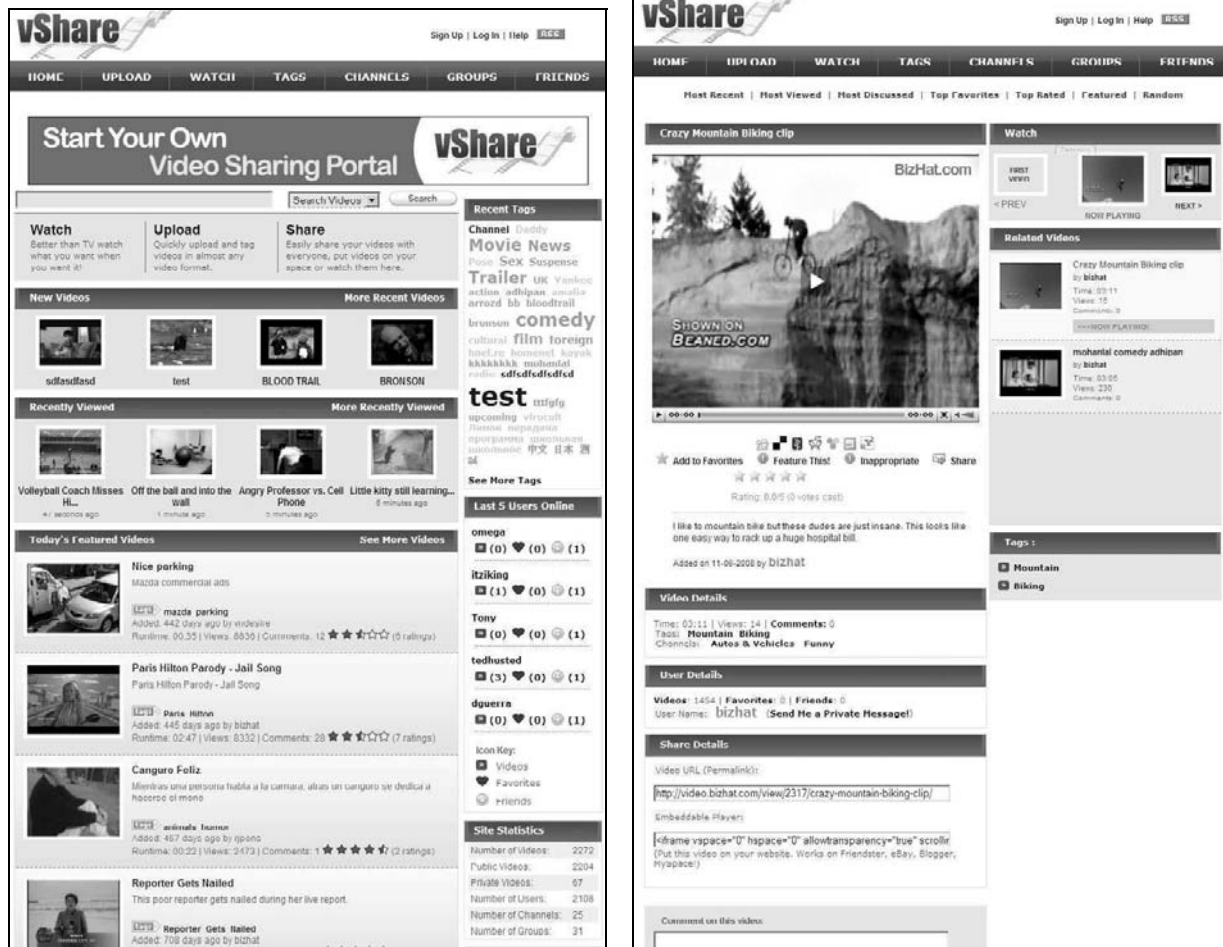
vShare

Sign Up | Log In | Help RSS

HOME UPLOAD WATCH TAGS CHANNELS GROUPS FRIENDS

Start Your Own Video Sharing Portal vShare

Search Videos Search

Watch
Better than TV watch what you want when you want it!

Upload
Quickly upload and tag videos in almost any video format.

Share
Easily share your videos with everyone, put videos on your space or watch them here.

New Videos More Recent Videos

sdfasdfasd test BLOOD TRAIL BRONSON

Recently Viewed More Recently Viewed

Volleyball Coach Misses Hi... Off the ball and into the wall Angry Professor vs. Cell Phone Little kitty still learning...

47 seconds ago 1 minute ago 5 minutes ago 6 minutes ago

Today's Featured Videos See More Videos

Nice parking
Mazda commercial ads
mazda parking
Added: 442 days ago by vidmaster
Runtime: 00:35 | Views: 8836 | Comments: 12 (5 ratings)

Paris Hilton Parody - Jail Song
Paris Hilton Parody - Jail Song
Paris Hilton
Added: 445 days ago by bizhat
Runtime: 02:47 | Views: 8332 | Comments: 28 (7 ratings)

Canguro Feliz
Mientras una persona habla a la camara, atras un canguro se dedica a hacerse el mono
animals funny
Added: 467 days ago by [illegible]
Runtime: 00:22 | Views: 2473 | Comments: 1 (2 ratings)

Reporter Gets Nailed
This poor reporter gets nailed during her live report.
Reporter Gets Nailed
Added: 708 days ago by bizhat

Recent Tags
Channel Daddy Movie News Pose Sex Suspense Trailer UK Yankee action adhipan amala arrozd bb bloodtrail bronson comedy cultural film foreign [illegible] kkkkkkkk mohanlal radio sdfsdfsdfsdfsd test tttfgfg upcoming vfrcuft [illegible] 中文 日本 語 04

See More Tags

Last 5 Users Online
omego (0) (0) (1)
itziking (1) (0) (1)
Tony (0) (0) (1)
tedhusted (3) (0) (1)
dguerra (0) (0) (1)

Icon Key:
Videos
Favorites
Friends

Site Statistics
| Number of Videos: | 2272 |
|---|---|
| Public Videos: | 2204 |
| Private Videos: | 67 |
| Number of Users: | 2108 |
| Number of Channels: | 25 |
| Number of Groups: | 31 |

vShare

Sign Up | Log In | Help RSS

HOME UPLOAD WATCH TAGS CHANNELS GROUPS FRIENDS

Most Recent | Most Viewed | Most Discussed | Top Favorites | Top Rated | Featured | Random

Crazy Mountain Biking clip

BizHat.com

SHOWN ON BEANED.COM

00:00 00:00

Add to Favorites Feature This! Inappropriate Share

Rating: 0.0/5 (0 votes cast)

I like to mountain bike but these dudes are just insane. This looks like one easy way to rack up a huge hospital bill.

Added on 11-08-2008 by bizhat

Video Details
Time: 03:11 | Views: 14 | Comments: 0
Tags: Mountain Biking
Channels: Autos & Vehicles Funny

User Details
Videos: 1454 | Favorites: 0 | Friends: 0
User Name: bizhat (Send Me a Private Message!)

Share Details
Video URL (Permalink):
http://video.bizhat.com/view/2317/crazy-mountain-biking-clip/
Embeddable Player:
<iframe vspace="0" hspace="0" allowtransparency="true" scrollin
(Put this video on your website. Works on Friendster, eBay, Blogger, MySpace!)

Comment on this video

Watch
FIRST VIDEO
< PREV NOW PLAYING NEXT >

Related Videos
Crazy Mountain Biking clip
by bizhat
Time: 03:11
Views: 15
Comments: 0
<<<NOW PLAYING

mohanlal comedy adhipan
by bizhat
Time: 03:06
Views: 238
Comments: 0

Tags :
Mountain
Biking